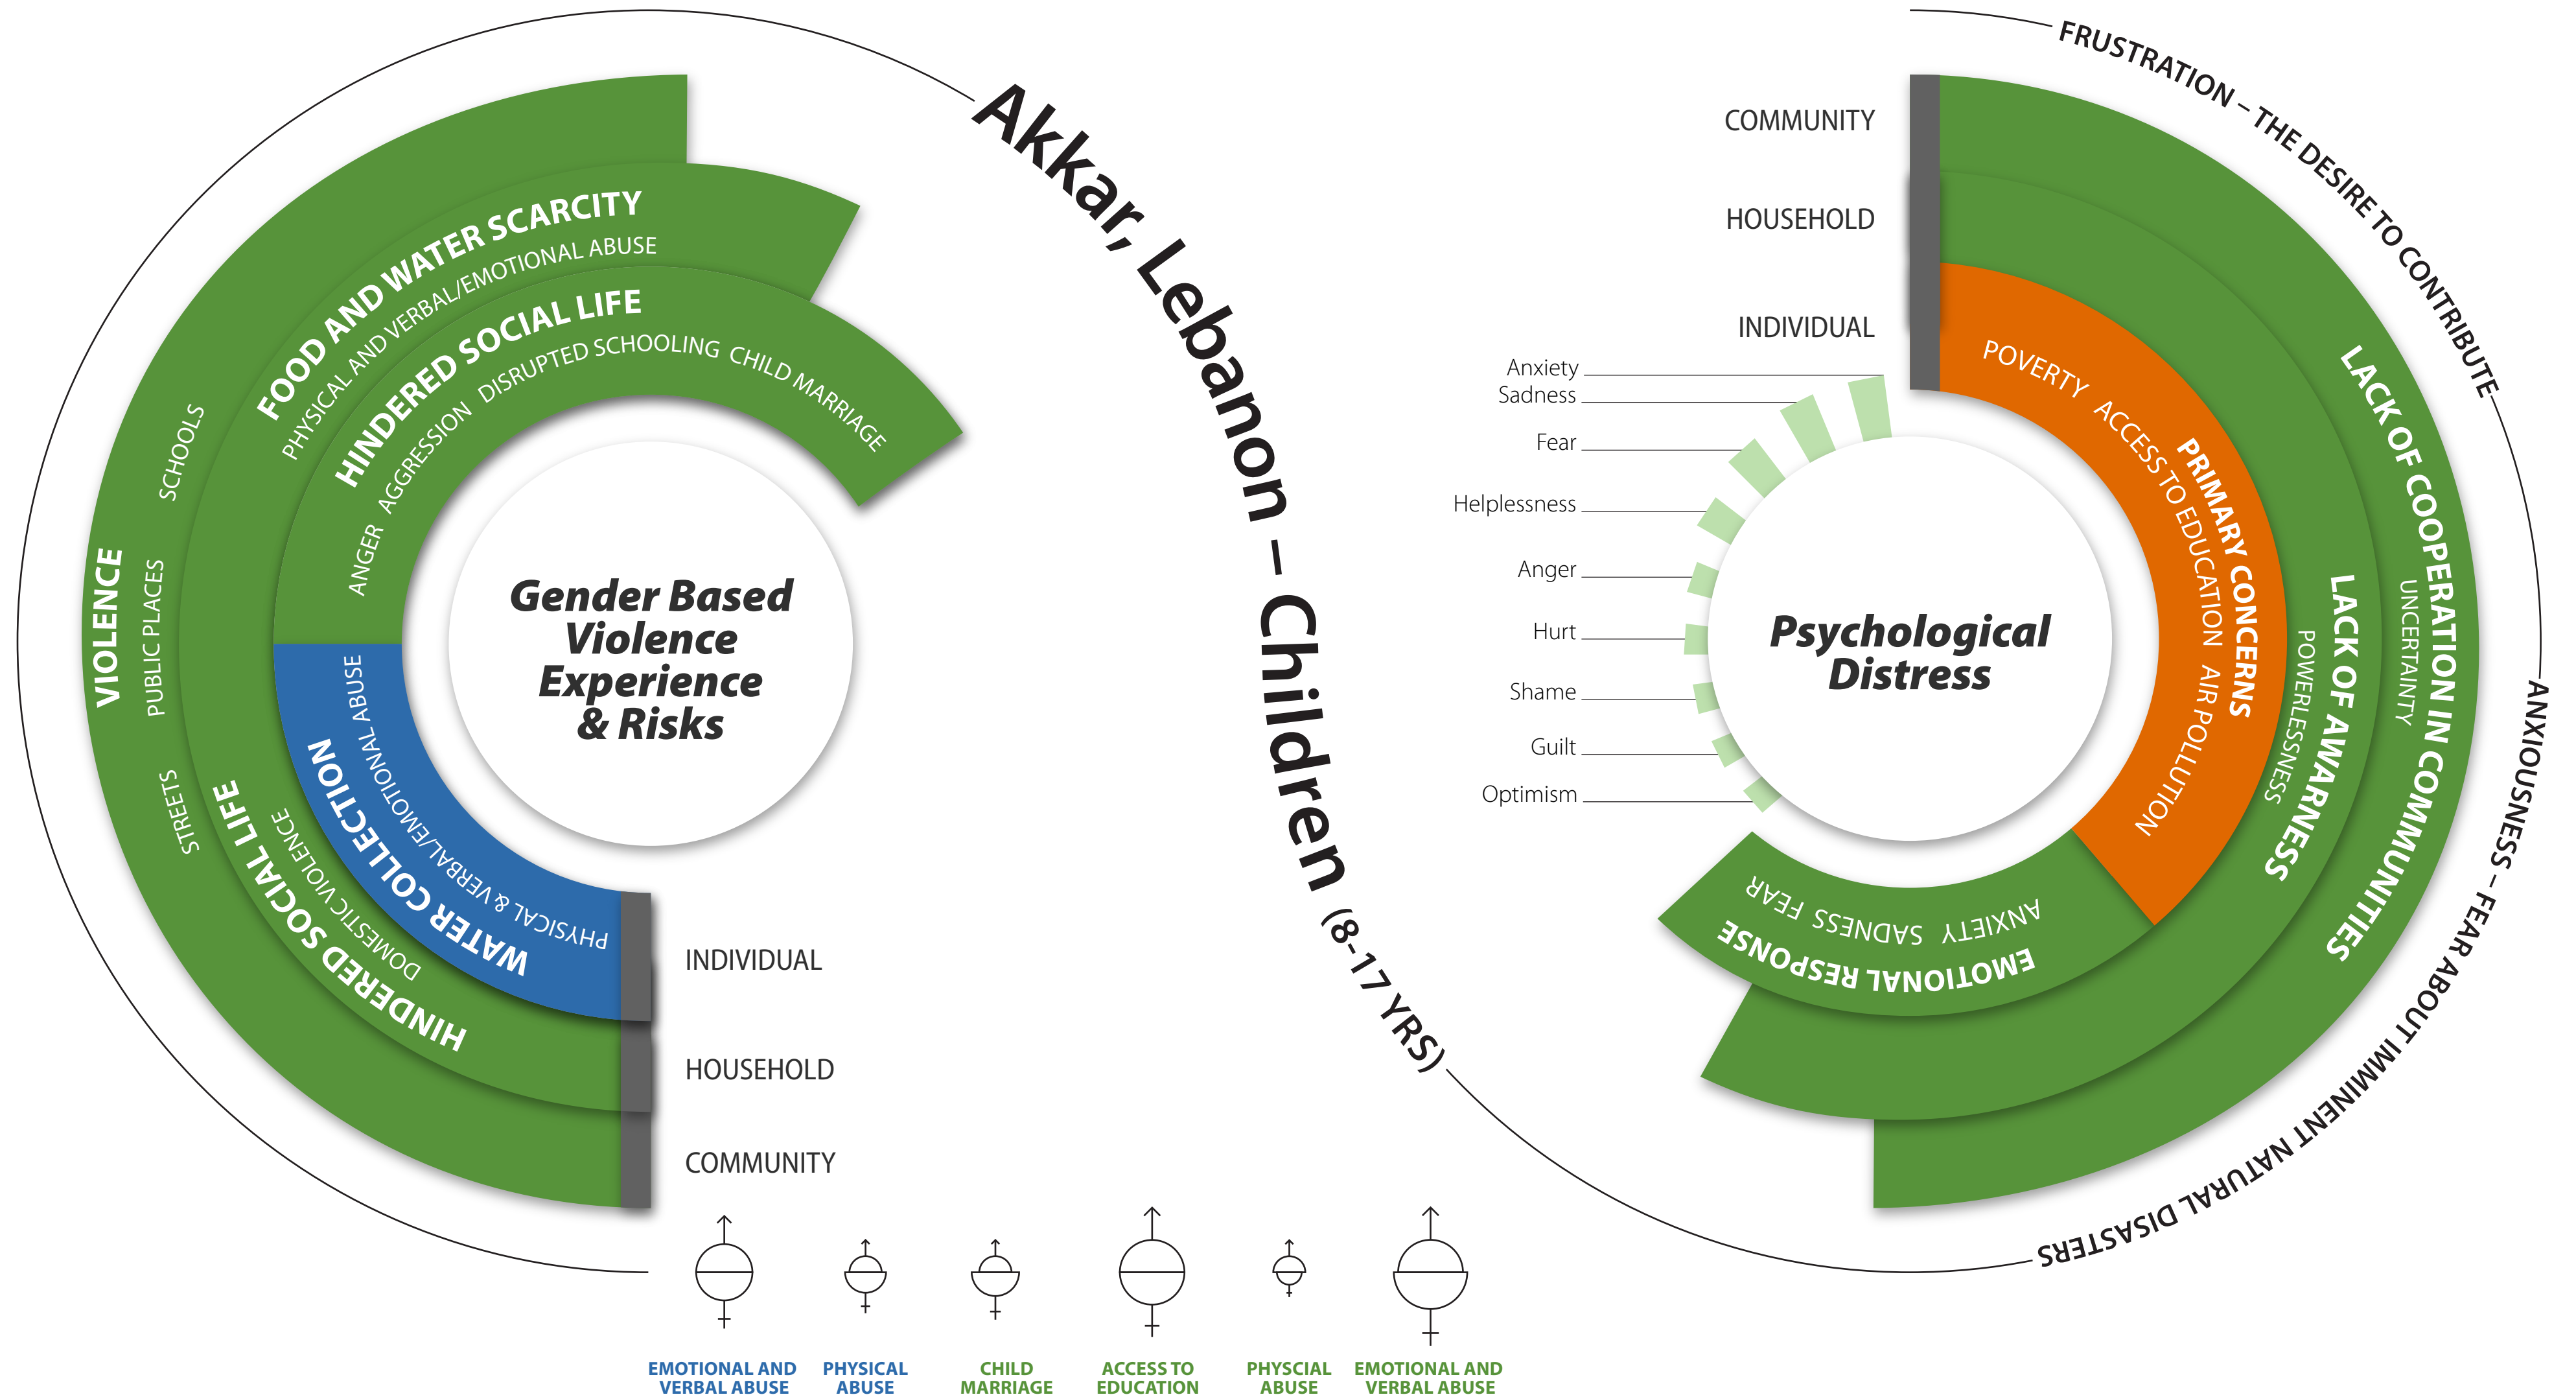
Akkar, Lebanon – Children (8-17 YRS)

Gender Based Violence Experience & Risks

FOOD AND WATER SCARCITY
PHYSICAL AND VERBAL/EMOTIONAL ABUSE
HINDERED SOCIAL LIFE
ANGER AGGRESSION DISRUPTED SCHOOLING CHILD MARRIAGE
VIOLENCE
SCHOOLS
PUBLIC PLACES
STREETS
HINDERED SOCIAL LIFE
DOMESTIC VIOLENCE
WATER COLLECTION
PHYSICAL & VERBAL/EMOTIONAL ABUSE

INDIVIDUAL
HOUSEHOLD
COMMUNITY

COMMUNITY
HOUSEHOLD
INDIVIDUAL

Anxiety
Sadness
Fear
Helplessness
Anger
Hurt
Shame
Guilt
Optimism

Psychological Distress

POVERTY ACCESS TO EDUCATION AIR POLLUTION
PRIMARY CONCERNS
LACK OF AWARENESS
POWERLESSNESS
LACK OF COOPERATION IN COMMUNITIES
UNCERTAINTY
ANXIETY SADNESS FEAR
EMOTIONAL RESPONSE

FRUSTRATION – THE DESIRE TO CONTRIBUTE
ANXIOUSNESS – FEAR ABOUT IMMINENT NATURAL DISASTERS

EMOTIONAL AND VERBAL ABUSE
PHYSICAL ABUSE
CHILD MARRIAGE
ACCESS TO EDUCATION
PHYSCIAL ABUSE
EMOTIONAL AND VERBAL ABUSE